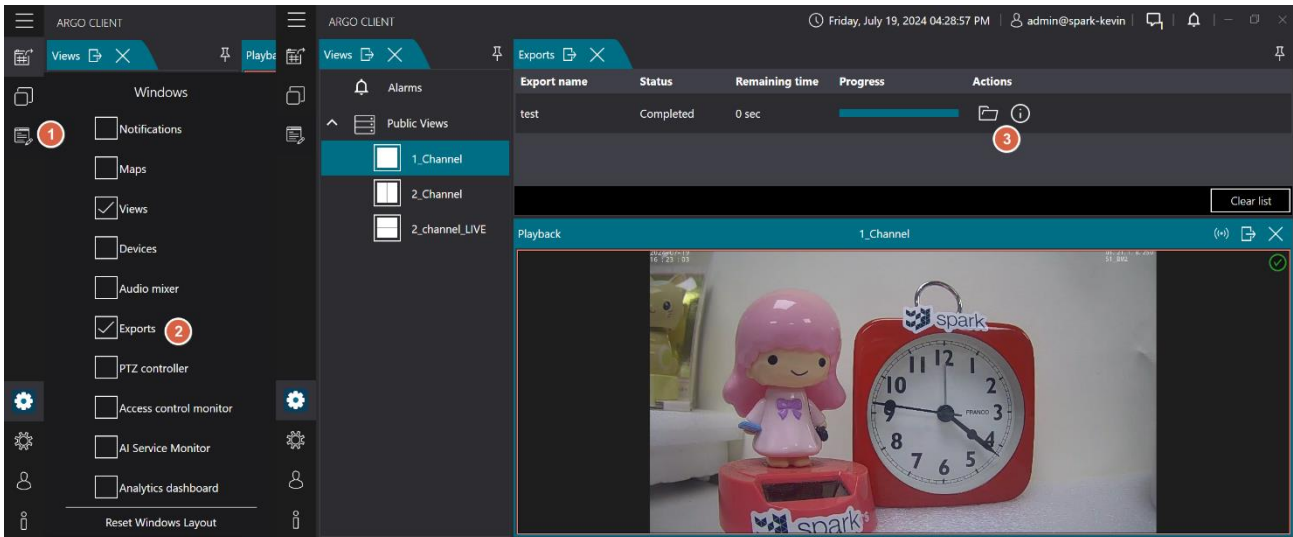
ARGO CLIENT

Views

Playba

Windows

1

Notifications

Maps

Views

Devices

Audio mixer

Exports

2

PTZ controller

Access control monitor

AI Service Monitor

Analytics dashboard

Reset Windows Layout

ARGO CLIENT

Friday, July 19, 2024 04:28:57 PM

admin@spark-kevin

Views

Alarms

Public Views

1_Channel

2_Channel

2_channel_LIVE

Exports

| Export name | Status | Remaining time | Progress | Actions |
|---|---|---|---|---|
| test | Completed | 0 sec | | |

3

Clear list

Playback

1_Channel

spark

12
11
10
9
8
7
6
5
4
2

FRANCO

spark